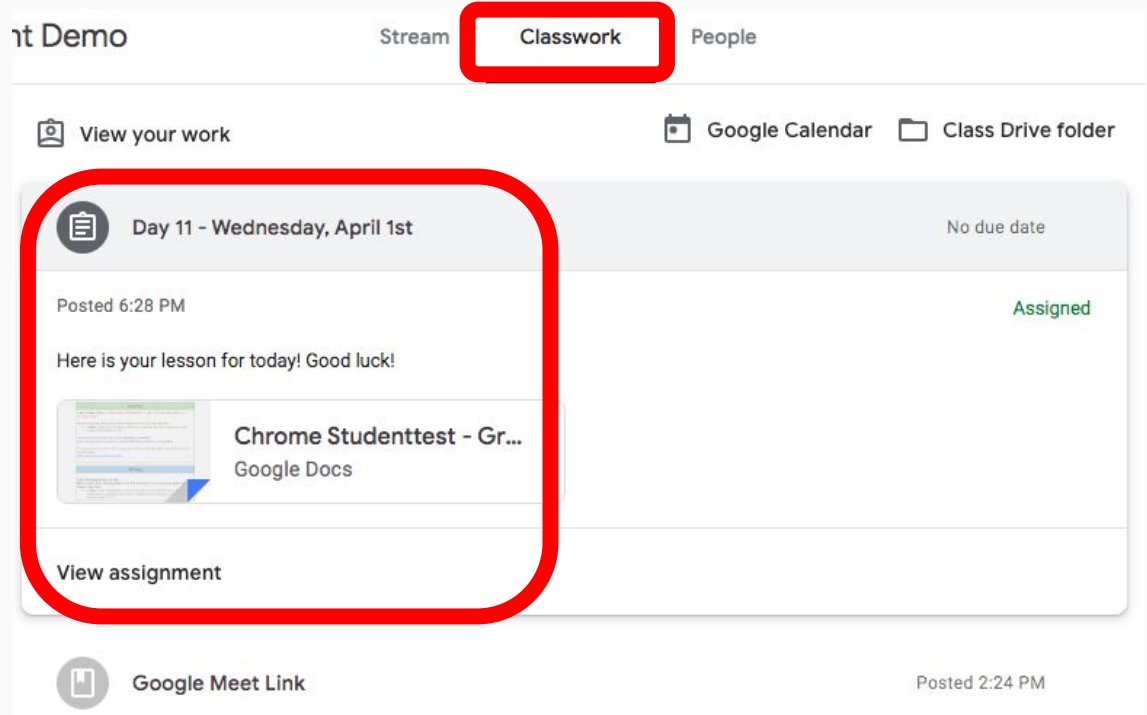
nt Demo

Stream

Classwork

People

View your work

Google Calendar

Class Drive folder

Day 11 - Wednesday, April 1st

No due date

Posted 6:28 PM

Assigned

Here is your lesson for today! Good luck!

Chrome Studenttest - Gr...

Google Docs

View assignment

Google Meet Link

Posted 2:24 PM